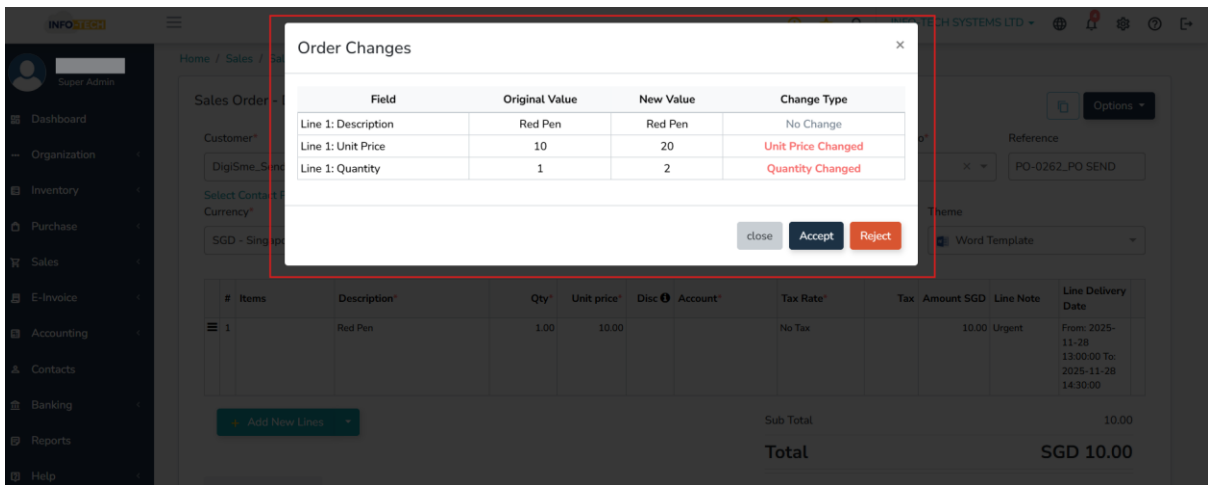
INFOTECH

Super Admin

Dashboard
Organization
Inventory
Purchase
Sales
E-Invoice
Accounting
Contacts
Banking
Reports
Help

Home / Sales / Sa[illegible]

Sales Order - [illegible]

Customer*
DigiSme_Send
Select Contact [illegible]
Currency*
SGD - Singap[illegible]

INFOTECH SYSTEMS LTD

Options

Reference
PO-0262_PO SEND

Theme
Word Template

Order Changes

| Field | Original Value | New Value | Change Type |
|---|---|---|---|
| Line 1: Description | Red Pen | Red Pen | No Change |
| Line 1: Unit Price | 10 | 20 | Unit Price Changed |
| Line 1: Quantity | 1 | 2 | Quantity Changed |

close Accept Reject

| # | Items | Description* | Qty* | Unit price* | Disc | Account* | Tax Rate* | Tax | Amount SGD | Line Note | Line Delivery Date |
|---|---|---|---|---|---|---|---|---|---|---|---|
| 1 | | Red Pen | 1.00 | 10.00 | | | No Tax | | 10.00 | Urgent | From: 2025-11-28 13:00:00 To: 2025-11-28 14:30:00 |

Add New Lines

Sub Total 10.00
Total SGD 10.00